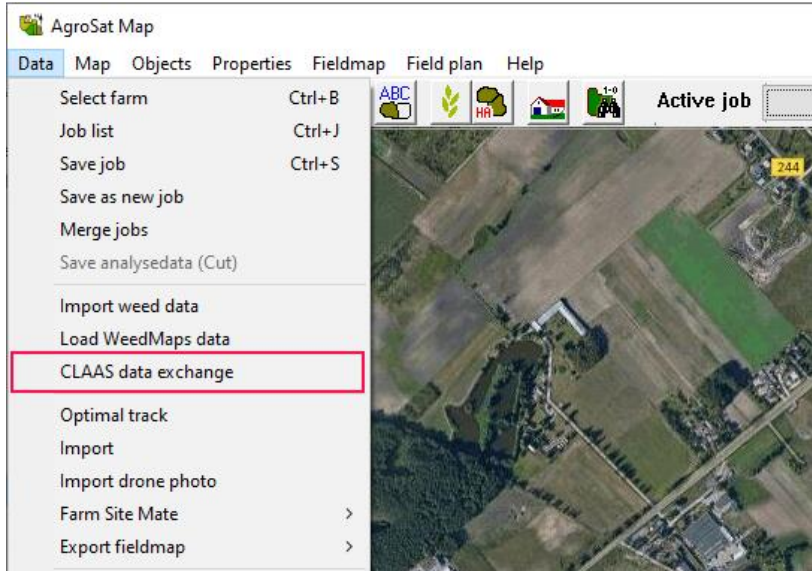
AgroSat Map

Data Map Objects Properties Fieldmap Field plan Help

ABC HA 1-0 Active job

Select farm Ctrl+B
Job list Ctrl+J
Save job Ctrl+S
Save as new job
Merge jobs
Save analysedata (Cut)
Import weed data
Load WeedMaps data
CLAAS data exchange
Optimal track
Import
Import drone photo
Farm Site Mate >
Export fieldmap >

244